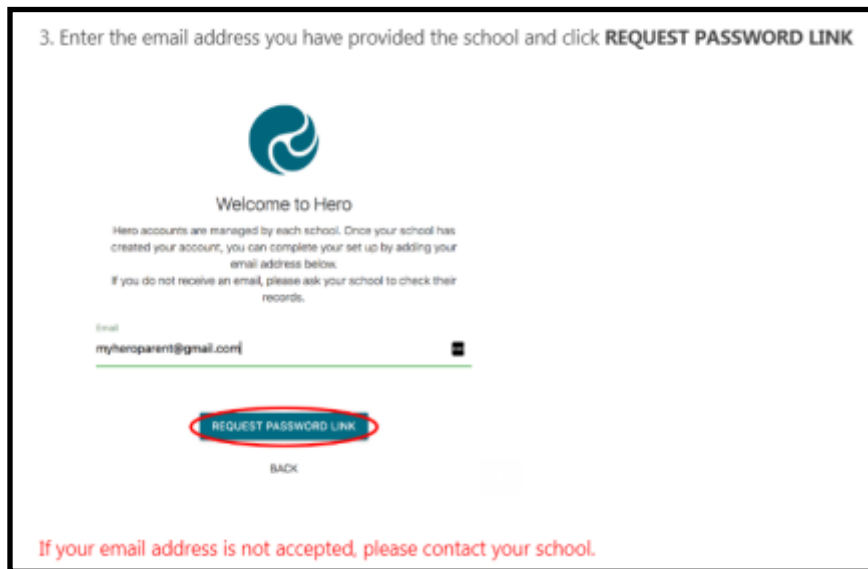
3. Enter the email address you have provided the school and click **REQUEST PASSWORD LINK**

Welcome to Hero

Hero accounts are managed by each school. Once your school has created your account, you can complete your set up by adding your email address below.
If you do not receive an email, please ask your school to check their records.

Email
myheroparent@gmail.com

REQUEST PASSWORD LINK

BACK

If your email address is not accepted, please contact your school.